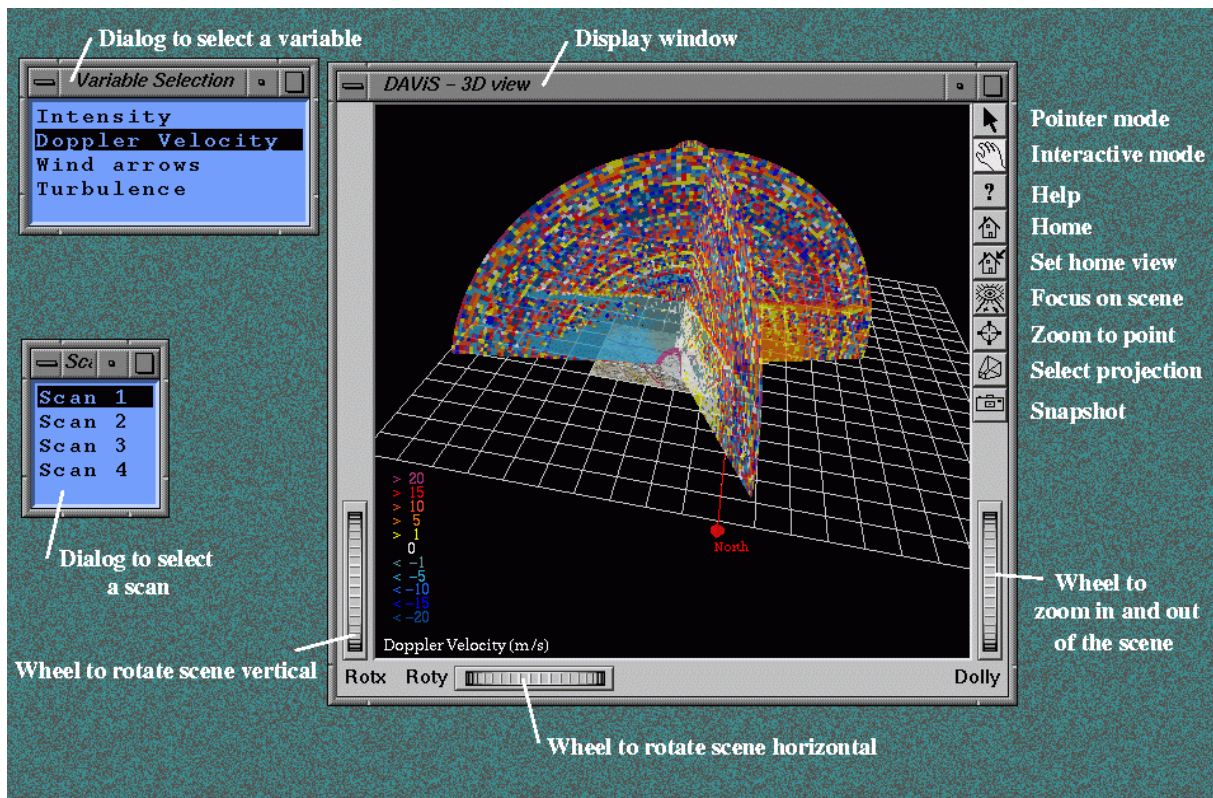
Dialog to select a variable

Variable Selection

Intensity
Doppler Velocity
Wind arrows
Turbulence

Display window

DAViS – 3D view

Pointer mode
Interactive mode
Help
Home
Set home view
Focus on scene
Zoom to point
Select projection
Snapshot

Sc

Scan 1
Scan 2
Scan 3
Scan 4

Dialog to select a scan

> 20
> 15
> 10
> 5
> 1
0
< -1
< -5
< -10
< -15
< -20

North

Doppler Velocity (m/s)

Wheel to zoom in and out of the scene

Wheel to rotate scene vertical

Rotx Roty Dolly

Wheel to rotate scene horizontal